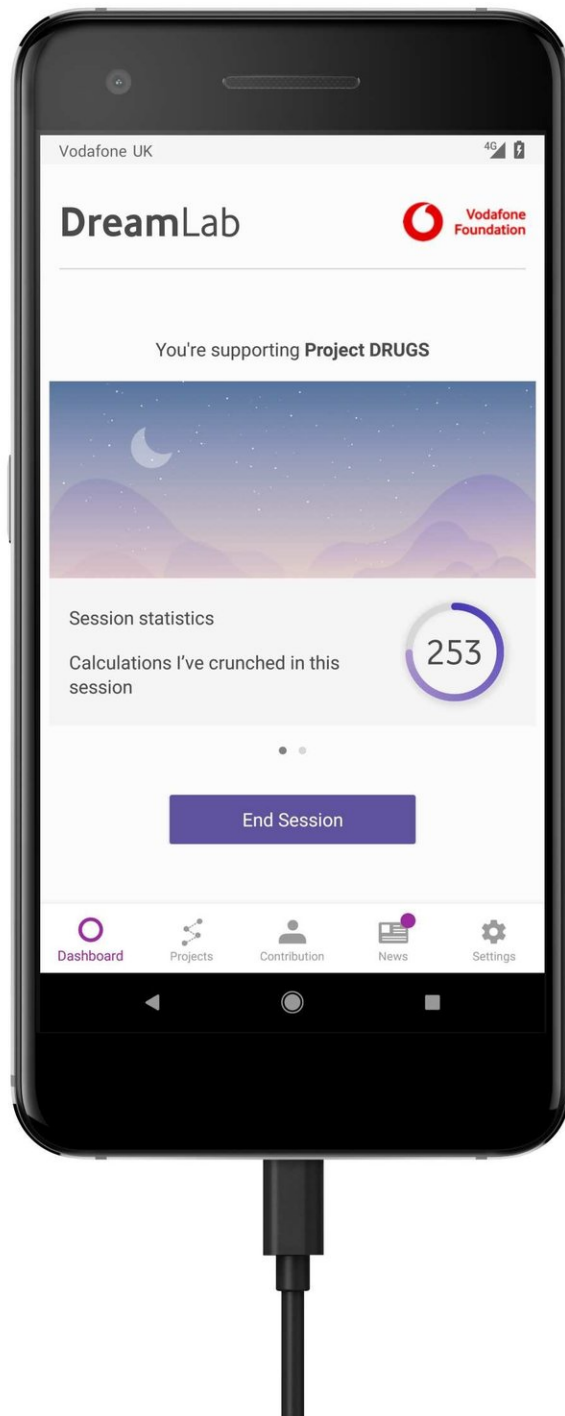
Vodafone UK

4G

DreamLab

Vodafone Foundation

You're supporting **Project DRUGS**

Session statistics

Calculations I've crunched in this session

253

End Session

Dashboard

Projects

Contribution

News

Settings